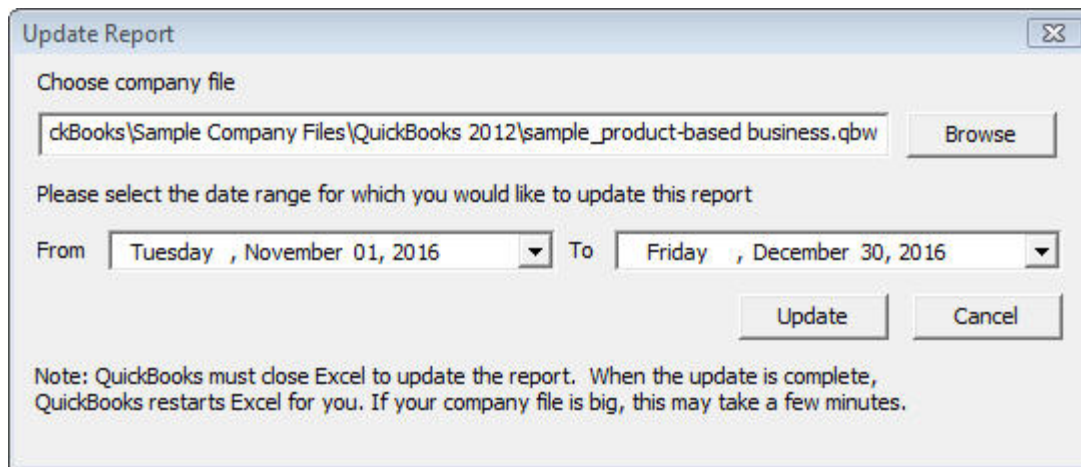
Update Report

Choose company file

ckBooks\Sample Company Files\QuickBooks 2012\sample_product-based business.qbw

Browse

Please select the date range for which you would like to update this report

From Tuesday , November 01, 2016 To Friday , December 30, 2016

Update Cancel

Note: QuickBooks must close Excel to update the report. When the update is complete, QuickBooks restarts Excel for you. If your company file is big, this may take a few minutes.